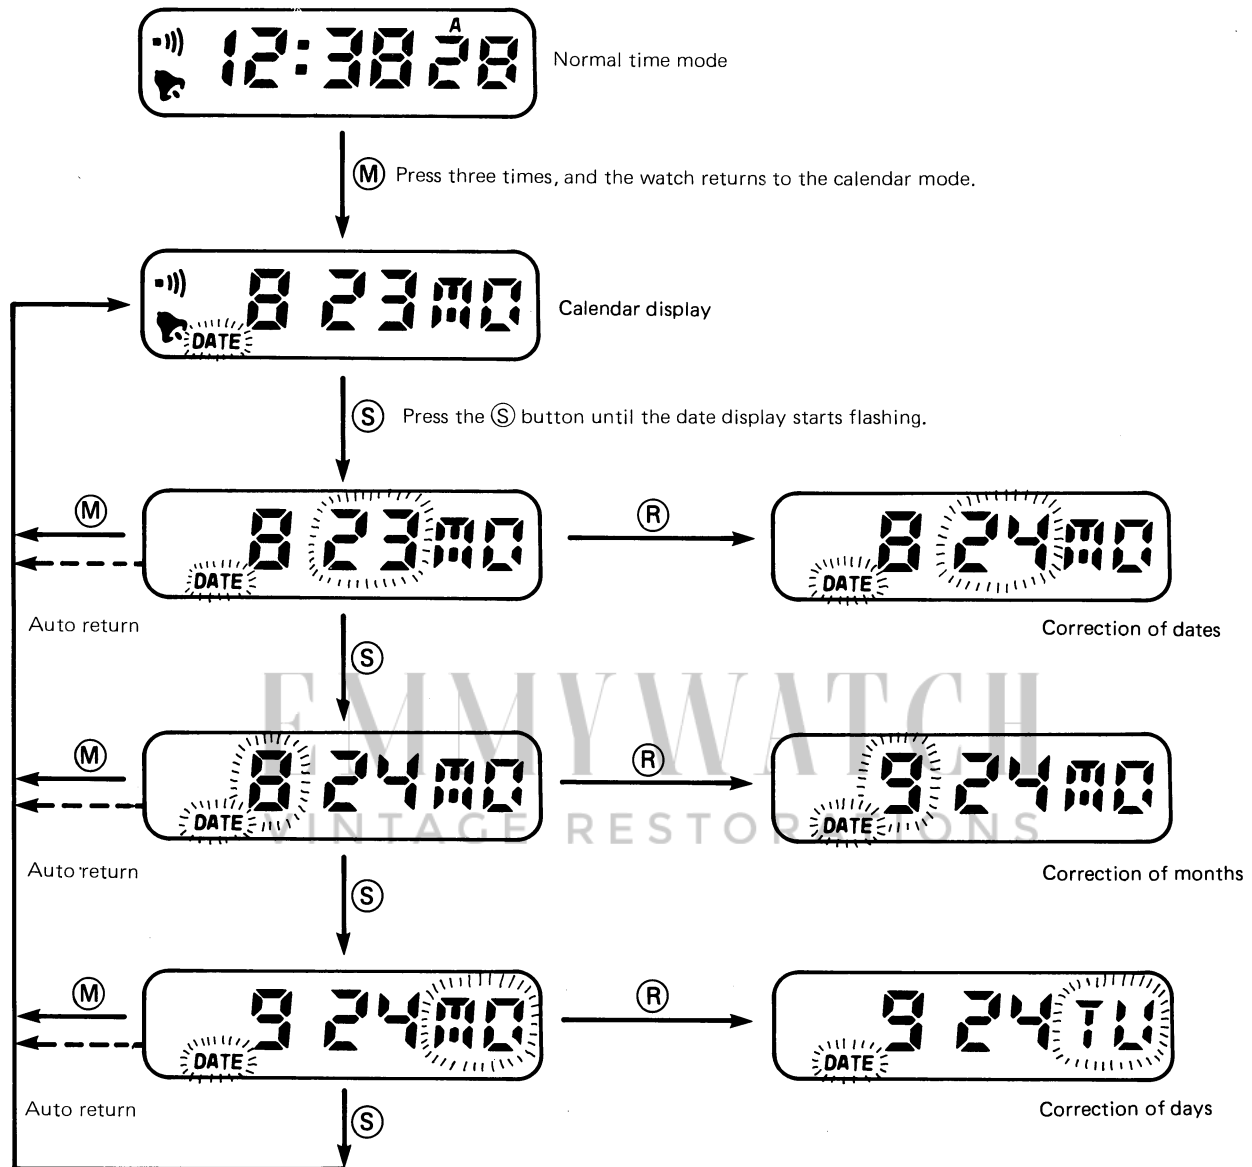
12:38 28 A

Normal time mode

Ⓜ Press three times, and the watch returns to the calendar mode.

8 23 MO
DATE

Calendar display

Ⓢ Press the Ⓢ button until the date display starts flashing.

Ⓜ
8 23 MO
DATE
Ⓡ
8 24 MO
DATE

Auto return

Correction of dates

Ⓢ

Ⓜ
8 24 MO
DATE
Ⓡ
9 24 MO
DATE

Auto return

Correction of months

Ⓢ

Ⓜ
9 24 MO
DATE
Ⓡ
9 24 TU
DATE

Auto return

Correction of days

Ⓢ

EMMYWATCH
VINTAGE RESTORATIONS